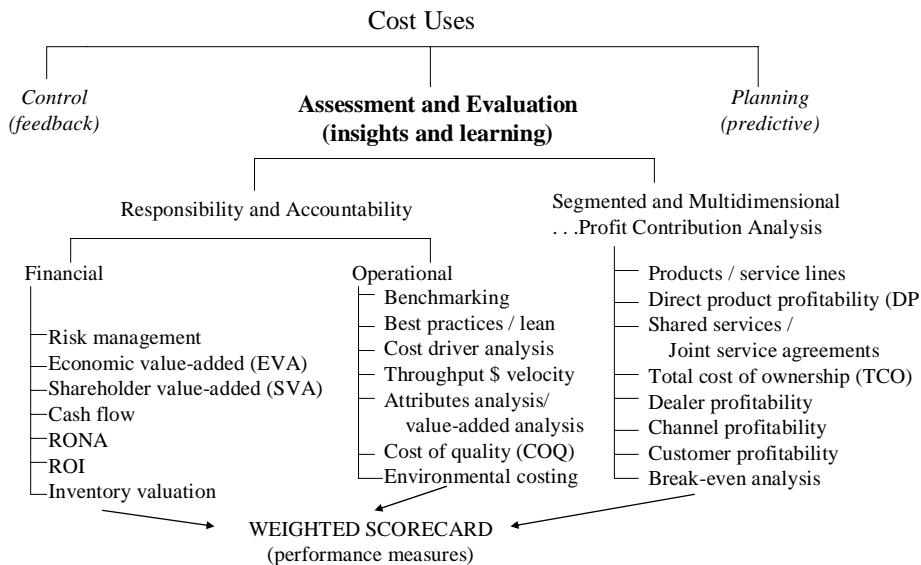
Cost Uses

*Control (feedback)*

**Assessment and Evaluation (insights and learning)**

*Planning (predictive)*

Responsibility and Accountability

Segmented and Multidimensional . . .Profit Contribution Analysis

Financial

Risk management
Economic value-added (EVA)
Shareholder value-added (SVA)
Cash flow
RONA
ROI
Inventory valuation

Operational

Benchmarking
Best practices / lean
Cost driver analysis
Throughput $ velocity
Attributes analysis/ value-added analysis
Cost of quality (COQ)
Environmental costing

Products / service lines
Direct product profitability (DP
Shared services / Joint service agreements
Total cost of ownership (TCO)
Dealer profitability
Channel profitability
Customer profitability
Break-even analysis

WEIGHTED SCORECARD
(performance measures)